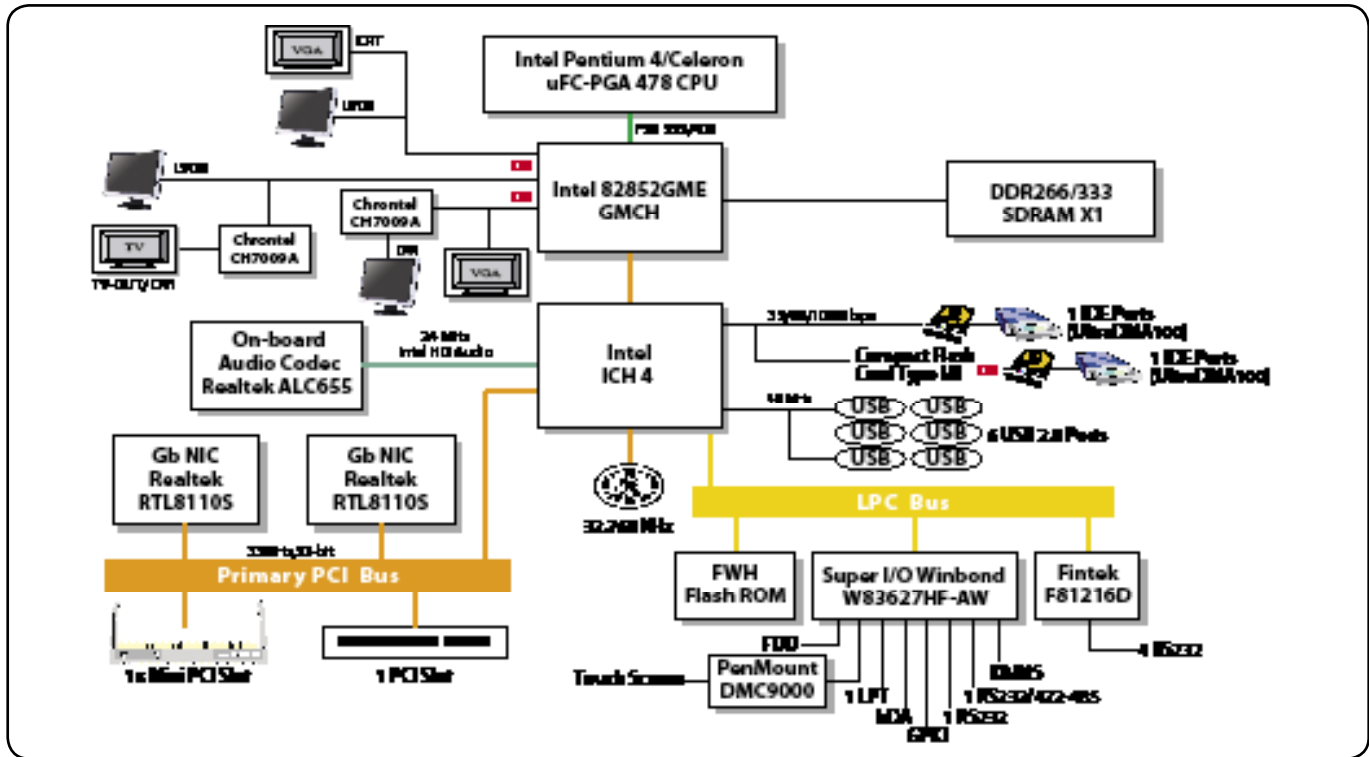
VGA
CRT
LVDS
LVDS
TV
TV-OUT/DVI
Chrontel CH7009A
Chrontel CH7009A
DVI
VGA
Intel Pentium 4/Celeron uFC-PGA 478 CPU
FSB 533/400
Intel 82852GME GMCH
DDR266/333 SDRAM X1
On-board Audio Codec Realtek ALC655
24 MHz Intel HD Audio
Intel ICH 4
33/66/100 Mbps
1 IDE Ports [UltraDMA100]
Compact Flash Card Type I/II
1 IDE Ports [UltraDMA100]
48 MHz
USB USB
USB USB
USB USB
6 USB 2.0 Ports
32.768 KHz
Gb NIC Realtek RTL8110S
Gb NIC Realtek RTL8110S
33MHz,32-bit
Primary PCI Bus
1x Mini PCI Slot
1 PCI Slot
LPC Bus
FWH Flash ROM
Super I/O Winbond W83627HF-AW
Fintek F81216D
4 RS232
FDD
Touch Screen
PenMount DMC9000
1 LPT
IrDA
GPIO
1 RS232
1 RS232/422/485
KB/MS